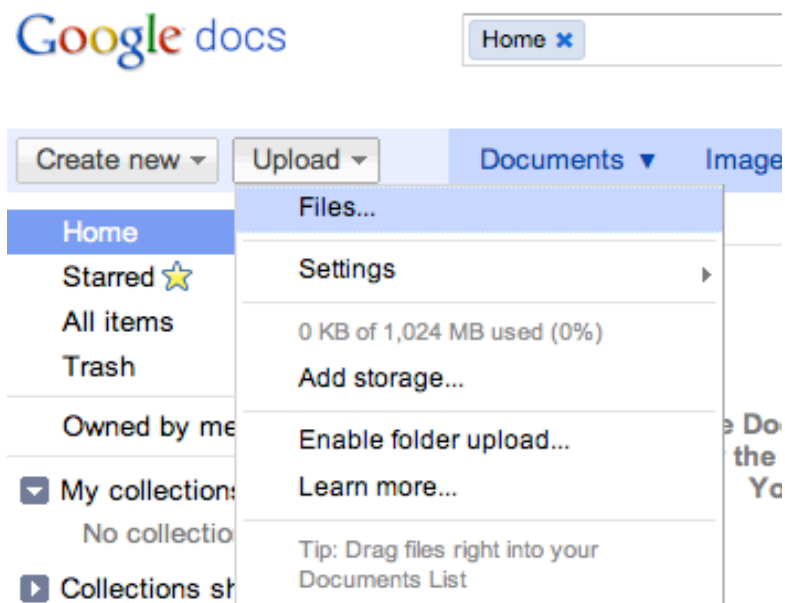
Google docs

Home ×

Create new ▾ Upload ▾ Documents ▼ Image

Home
Starred ☆
All items
Trash

Owned by me

My collection

No collectio

Collections sh

Files...

Settings

0 KB of 1,024 MB used (0%)

Add storage...

Enable folder upload...

Learn more...

Tip: Drag files right into your Documents List

e Do
the
Yo